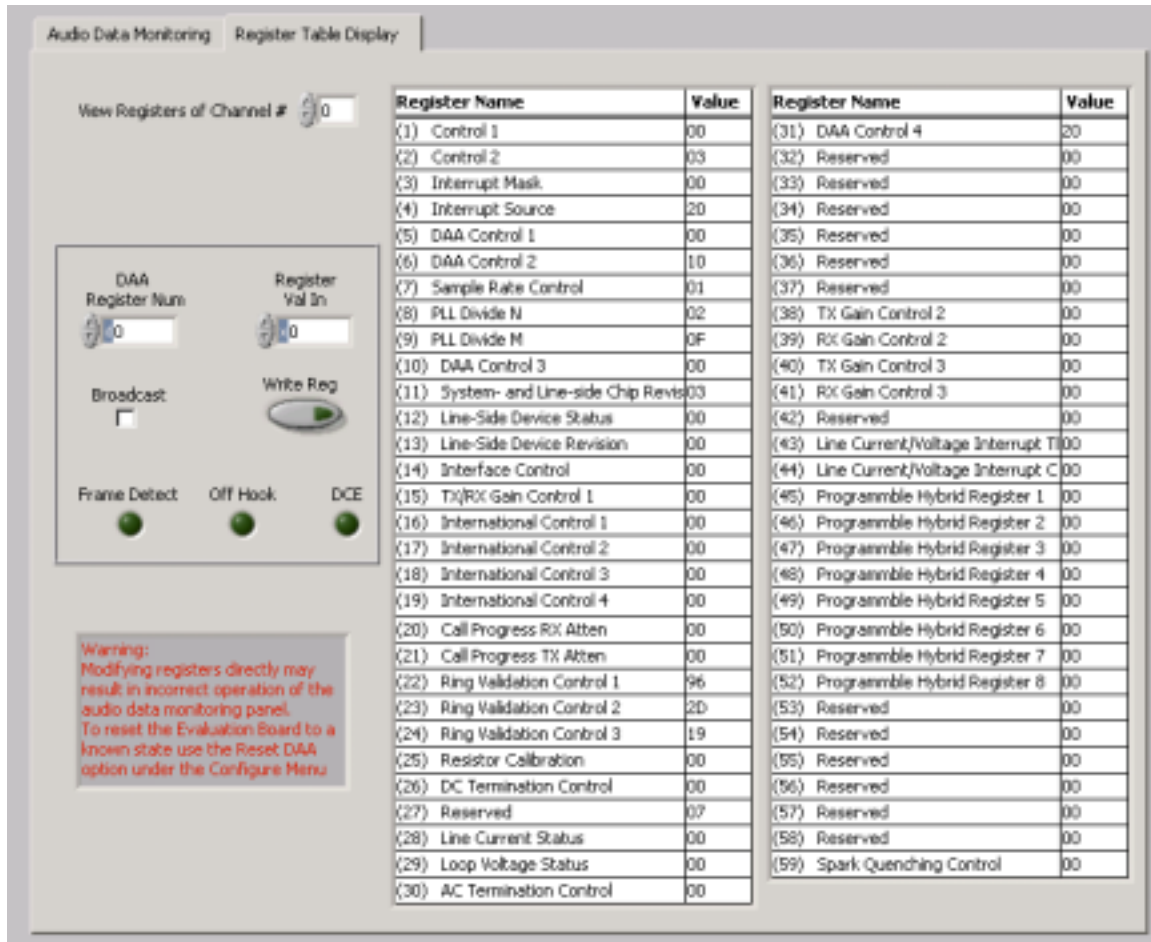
Audio Data Monitoring | Register Table Display

View Registers of Channel # 0

DAA Register Num 0

Register Val In 0

Broadcast

Write Reg

Frame Detect Off Hook DCE

Warning:
Modifying registers directly may result in incorrect operation of the audio data monitoring panel.
To reset the Evaluation Board to a known state use the Reset DAA option under the Configure Menu

| Register Name | Value |
|---|---|
| (1) Control 1 | 00 |
| (2) Control 2 | 03 |
| (3) Interrupt Mask | 00 |
| (4) Interrupt Source | 20 |
| (5) DAA Control 1 | 00 |
| (6) DAA Control 2 | 10 |
| (7) Sample Rate Control | 01 |
| (8) PLL Divide N | 02 |
| (9) PLL Divide M | 0F |
| (10) DAA Control 3 | 00 |
| (11) System- and Line-side Chip Revis | 03 |
| (12) Line-Side Device Status | 00 |
| (13) Line-Side Device Revision | 00 |
| (14) Interface Control | 00 |
| (15) TX/RX Gain Control 1 | 00 |
| (16) International Control 1 | 00 |
| (17) International Control 2 | 00 |
| (18) International Control 3 | 00 |
| (19) International Control 4 | 00 |
| (20) Call Progress RX Atten | 00 |
| (21) Call Progress TX Atten | 00 |
| (22) Ring Validation Control 1 | 96 |
| (23) Ring Validation Control 2 | 2D |
| (24) Ring Validation Control 3 | 19 |
| (25) Resistor Calibration | 00 |
| (26) DC Termination Control | 00 |
| (27) Reserved | 07 |
| (28) Line Current Status | 00 |
| (29) Loop Voltage Status | 00 |
| (30) AC Termination Control | 00 |

| Register Name | Value |
|---|---|
| (31) DAA Control 4 | 20 |
| (32) Reserved | 00 |
| (33) Reserved | 00 |
| (34) Reserved | 00 |
| (35) Reserved | 00 |
| (36) Reserved | 00 |
| (37) Reserved | 00 |
| (38) TX Gain Control 2 | 00 |
| (39) RX Gain Control 2 | 00 |
| (40) TX Gain Control 3 | 00 |
| (41) RX Gain Control 3 | 00 |
| (42) Reserved | 00 |
| (43) Line Current/Voltage Interrupt T | 00 |
| (44) Line Current/Voltage Interrupt C | 00 |
| (45) Programmble Hybrid Register 1 | 00 |
| (46) Programmble Hybrid Register 2 | 00 |
| (47) Programmble Hybrid Register 3 | 00 |
| (48) Programmble Hybrid Register 4 | 00 |
| (49) Programmble Hybrid Register 5 | 00 |
| (50) Programmble Hybrid Register 6 | 00 |
| (51) Programmble Hybrid Register 7 | 00 |
| (52) Programmble Hybrid Register 8 | 00 |
| (53) Reserved | 00 |
| (54) Reserved | 00 |
| (55) Reserved | 00 |
| (56) Reserved | 00 |
| (57) Reserved | 00 |
| (58) Reserved | 00 |
| (59) Spark Quenching Control | 00 |